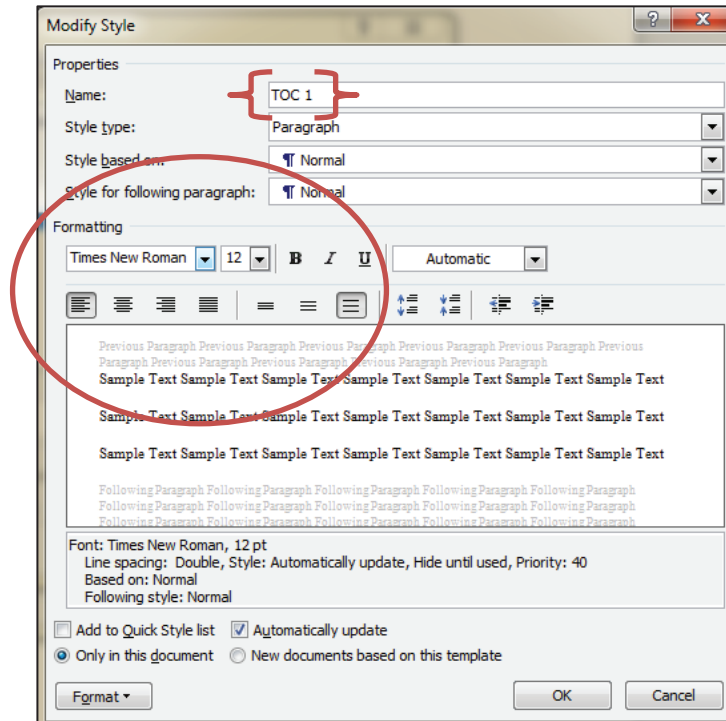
Modify Style

?

Properties

Name: TOC 1

Style type: Paragraph

Style based on: ¶ Normal

Style for following paragraph: ¶ Normal

Formatting

Times New Roman 12 B I U Automatic

Previous Paragraph Previous Paragraph Previous Paragraph Previous Paragraph Previous Paragraph Previous Paragraph Previous Paragraph Previous Paragraph Previous Paragraph Previous Paragraph

Sample Text Sample Text Sample Text Sample Text Sample Text Sample Text Sample Text

Sample Text Sample Text Sample Text Sample Text Sample Text Sample Text Sample Text

Sample Text Sample Text Sample Text Sample Text Sample Text Sample Text Sample Text

Following Paragraph Following Paragraph Following Paragraph Following Paragraph Following Paragraph Following Paragraph Following Paragraph Following Paragraph Following Paragraph Following Paragraph Following Paragraph Following Paragraph Following Paragraph Following Paragraph Following Paragraph

Font: Times New Roman, 12 pt
Line spacing: Double, Style: Automatically update, Hide until used, Priority: 40
Based on: Normal
Following style: Normal

Add to Quick Style list Automatically update

Only in this document New documents based on this template

Format ▾ OK Cancel